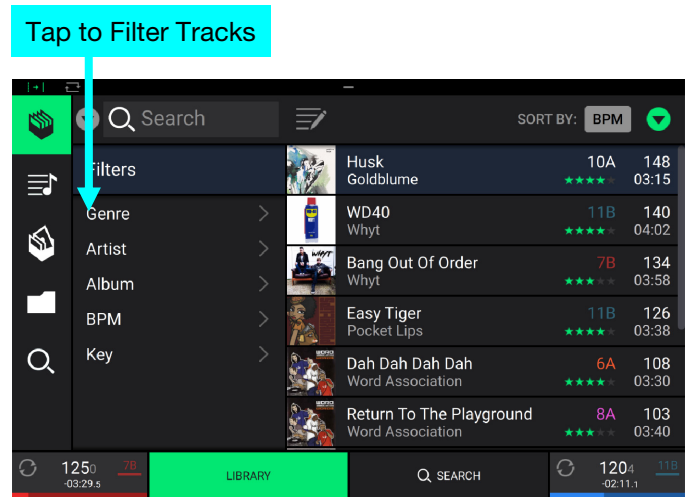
Tap to Filter Tracks

Search

SORT BY: BPM

Filters

Genre

Artist

Album

BPM

Key

Husk
Goldblume
10A
148
03:15

WD40
Whyt
11B
140
04:02

Bang Out Of Order
Whyt
7B
134
03:58

Easy Tiger
Pocket Lips
11B
126
03:38

Dah Dah Dah Dah
Word Association
6A
108
03:30

Return To The Playground
Word Association
8A
103
03:40

125.0
-03:29.5
7B

LIBRARY

SEARCH

120.4
-02:11.1
11B